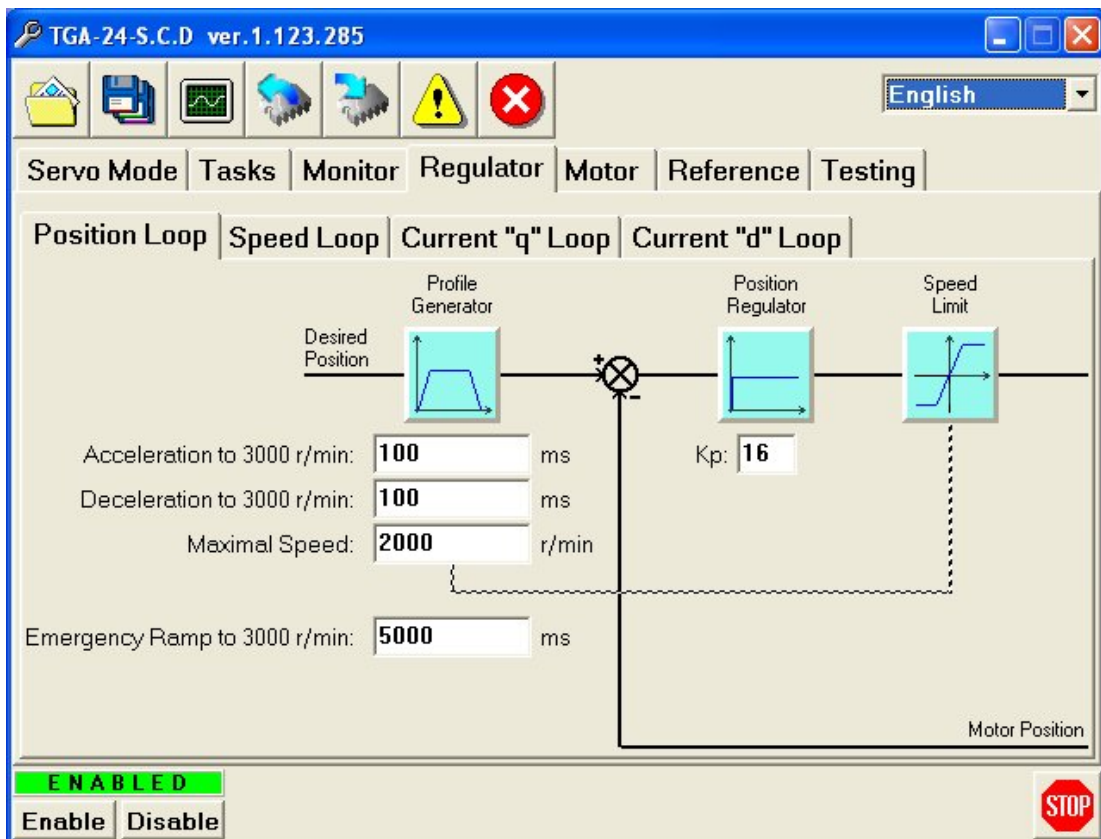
TGA-24-S.C.D ver.1.123.285

English

Servo Mode | Tasks | Monitor | Regulator | Motor | Reference | Testing

Position Loop | Speed Loop | Current "q" Loop | Current "d" Loop

Profile Generator

Position Regulator

Speed Limit

Desired Position

+

-

Acceleration to 3000 r/min: 100 ms

Kp: 16

Deceleration to 3000 r/min: 100 ms

Maximal Speed: 2000 r/min

Emergency Ramp to 3000 r/min: 5000 ms

Motor Position

ENABLED

Enable Disable

STOP